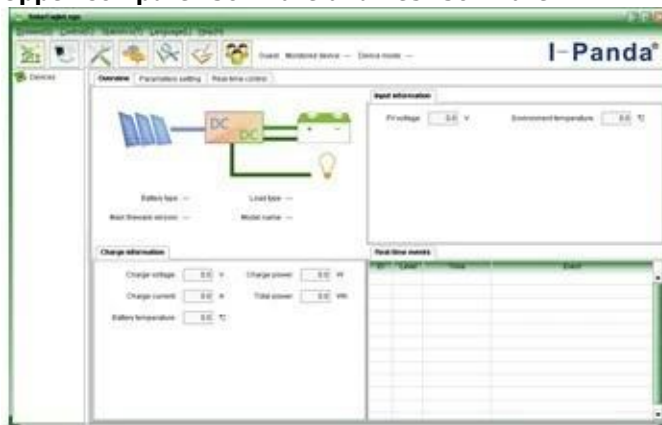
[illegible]

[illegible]

Guest Monitored device --- Device mode ---

I-Panda®

Devices

Overview Parameters setting Real time control

DC

DC

Battery type --- Load type ---

Main firmware version --- Model name ---

Input information

PV voltage 0.0 V

Environment temperature 0.0 ℃

Charge information

Charge voltage 0.0 V

Charge power 0.0 W

Charge current 0.0 A

Total power 0.0 kW

Battery temperature 0.0 ℃

Real time events

| ID | Level | Time | Event |
|---|---|---|---|